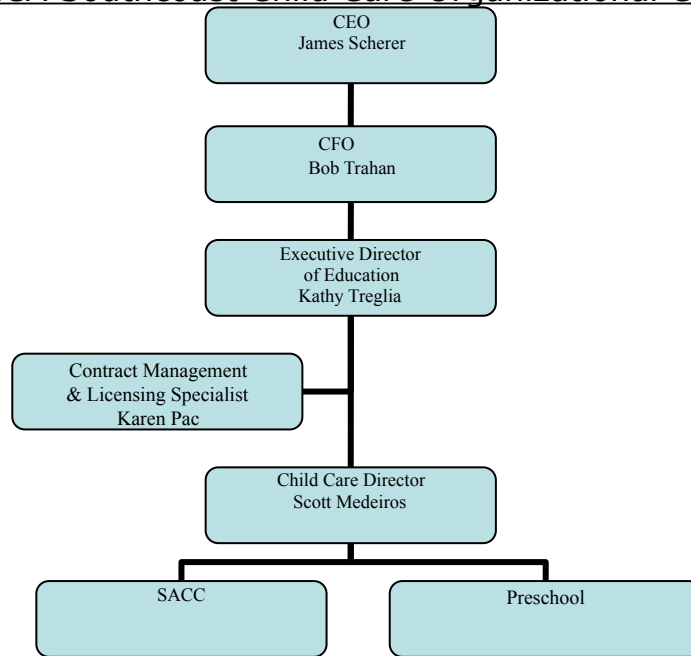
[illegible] Southcoast Child Care Organizational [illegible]

CEO
James Scherer

CFO
Bob Trahan

Executive Director of Education
Kathy Treglia

Contract Management & Licensing Specialist
Karen Pac

Child Care Director
Scott Medeiros

SACC

Preschool